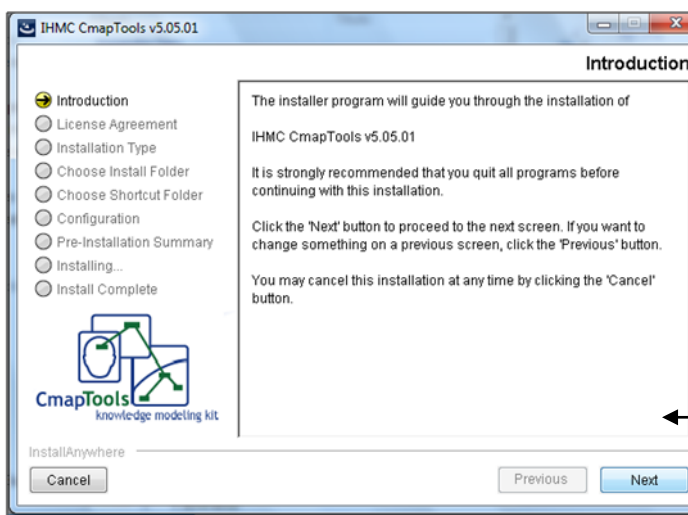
IHMC CmapTools v5.05.01

Introduction

Introduction
License Agreement
Installation Type
Choose Install Folder
Choose Shortcut Folder
Configuration
Pre-Installation Summary
Installing...
Install Complete

The installer program will guide you through the installation of

IHMC CmapTools v5.05.01

It is strongly recommended that you quit all programs before continuing with this installation.

Click the 'Next' button to proceed to the next screen. If you want to change something on a previous screen, click the 'Previous' button.

You may cancel this installation at any time by clicking the 'Cancel' button.

CmapTools
knowledge modeling kit

InstallAnywhere

Cancel

Previous

Next